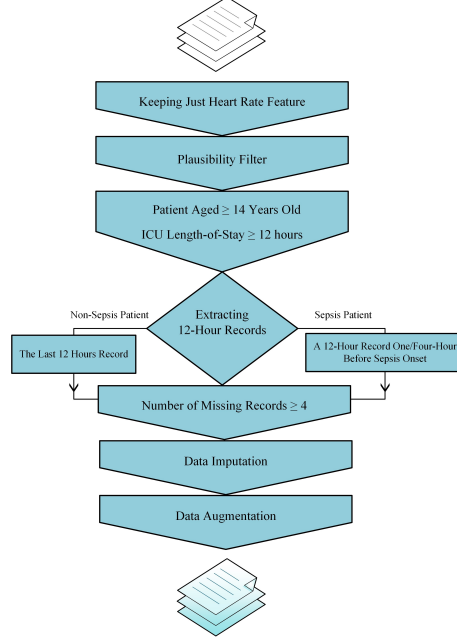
Keeping Just Heart Rate Feature

Plausibility Filter

Patient Aged $\geq$ 14 Years Old

ICU Length-of-Stay $\geq$ 12 hours

Non-Sepsis Patient

Extracting 12-Hour Records

Sepsis Patient

The Last 12 Hours Record

A 12-Hour Record One/Four-Hour Before Sepsis Onset

Number of Missing Records $\geq$ 4

Data Imputation

Data Augmentation